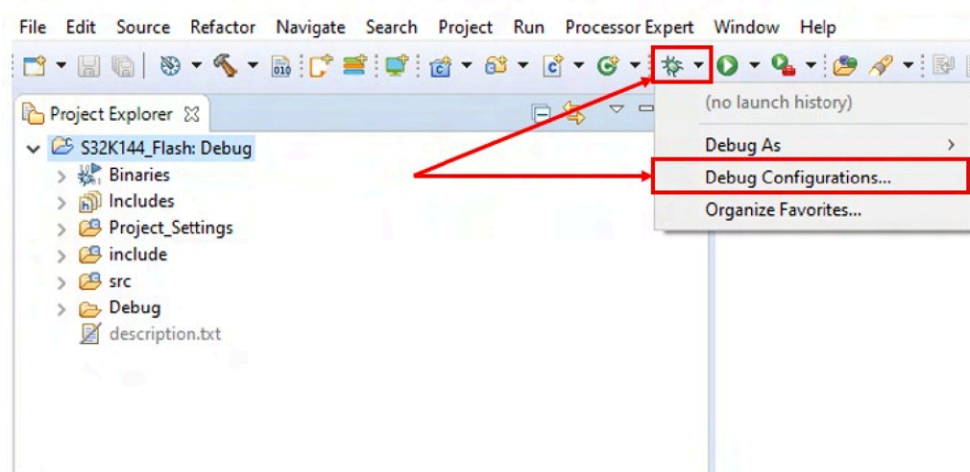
File Edit Source Refactor Navigate Search Project Run Processor Expert Window Help

Project Explorer

S32K144_Flash: Debug
Binaries
Includes
Project_Settings
include
src
Debug
description.txt

(no launch history)
Debug As
Debug Configurations...
Organize Favorites...